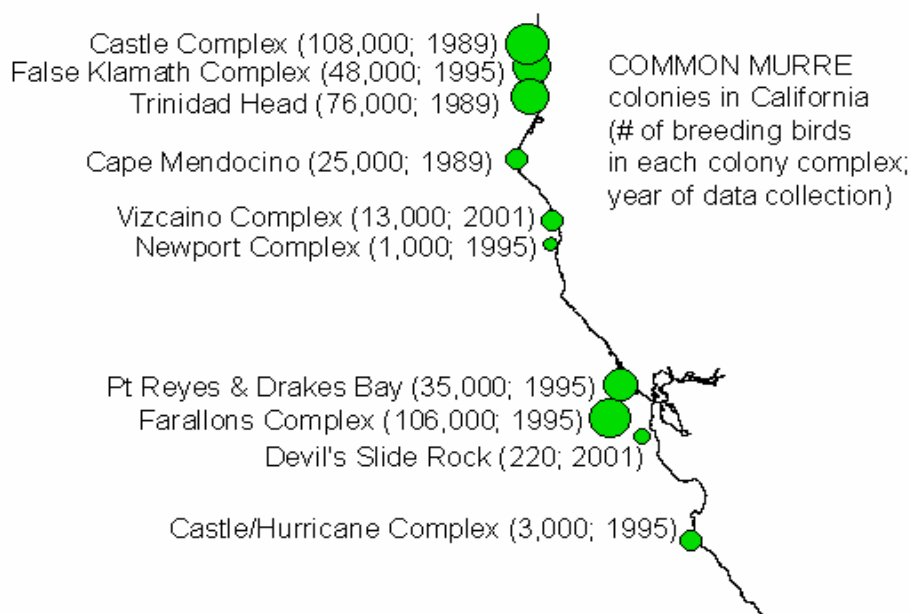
Castle Complex (108,000; 1989)
False Klamath Complex (48,000; 1995)
Trinidad Head (76,000; 1989)
Cape Mendocino (25,000; 1989)
Vizcaino Complex (13,000; 2001)
Newport Complex (1,000; 1995)
Pt Reyes & Drakes Bay (35,000; 1995)
Farallons Complex (106,000; 1995)
Devil's Slide Rock (220; 2001)
Castle/Hurricane Complex (3,000; 1995)

COMMON MURRE colonies in California (# of breeding birds in each colony complex; year of data collection)